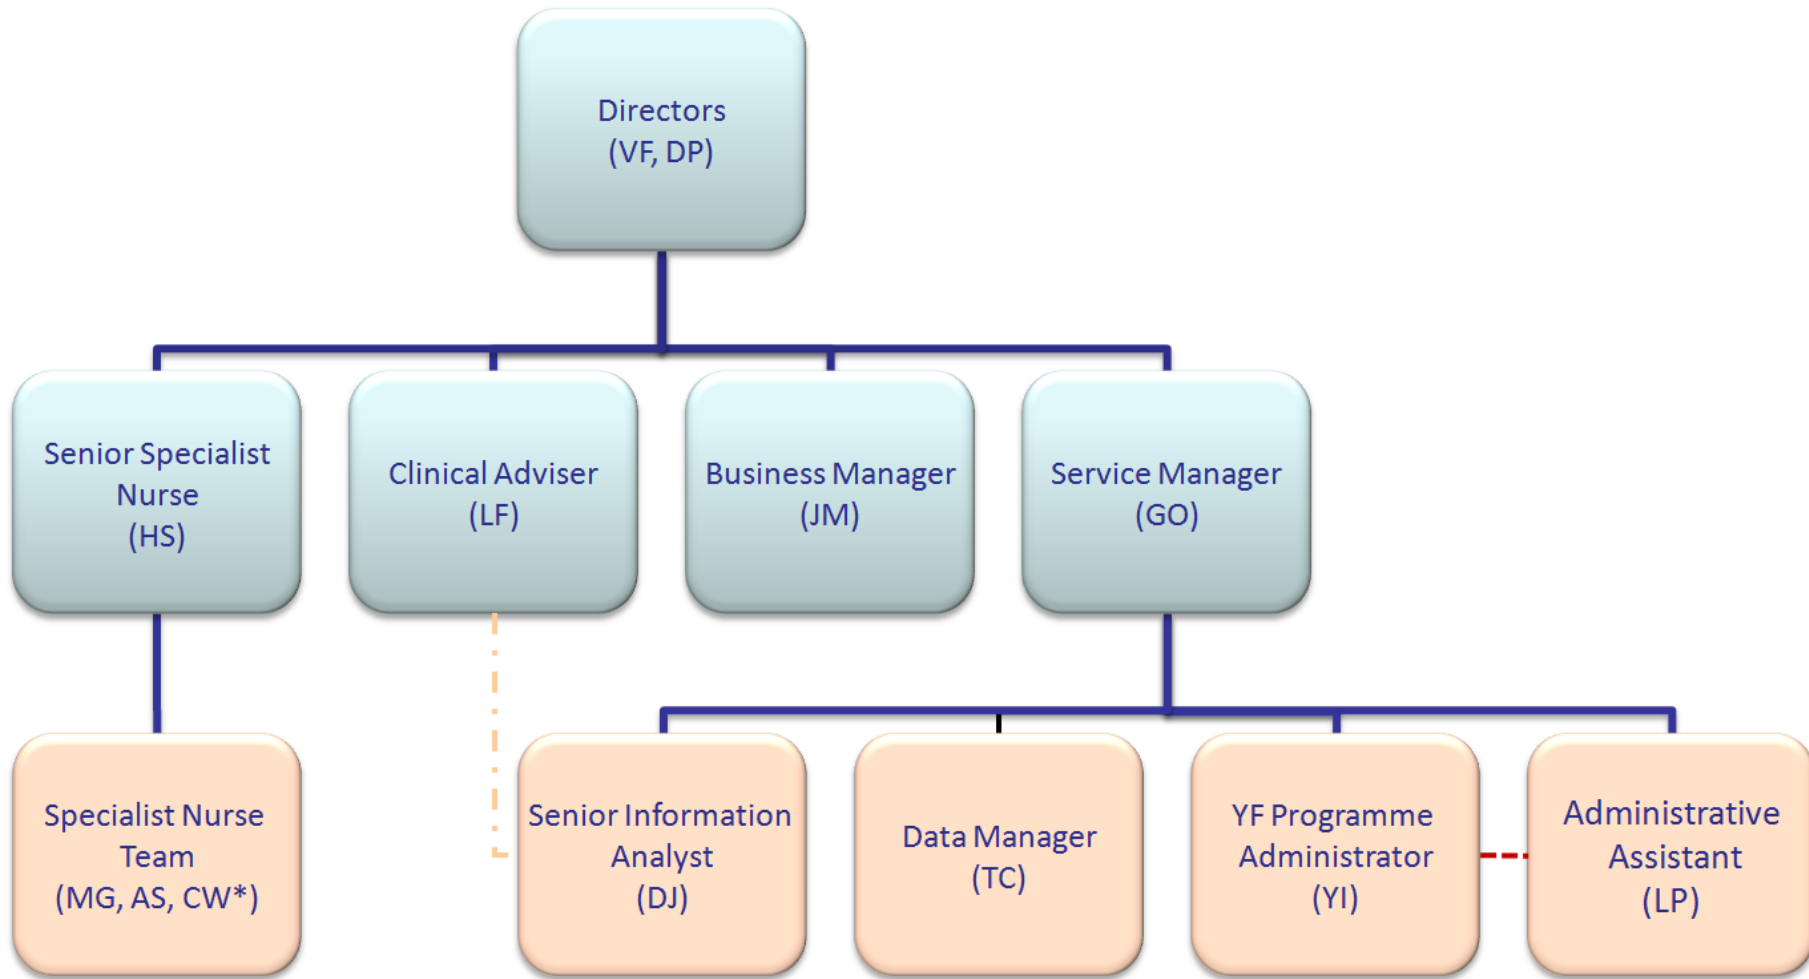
Directors
(VF, DP)

Senior Specialist Nurse
(HS)

Clinical Adviser
(LF)

Business Manager
(JM)

Service Manager
(GO)

Specialist Nurse Team
(MG, AS, CW*)

Senior Information Analyst
(DJ)

Data Manager
(TC)

YF Programme Administrator
(YI)

Administrative Assistant
(LP)